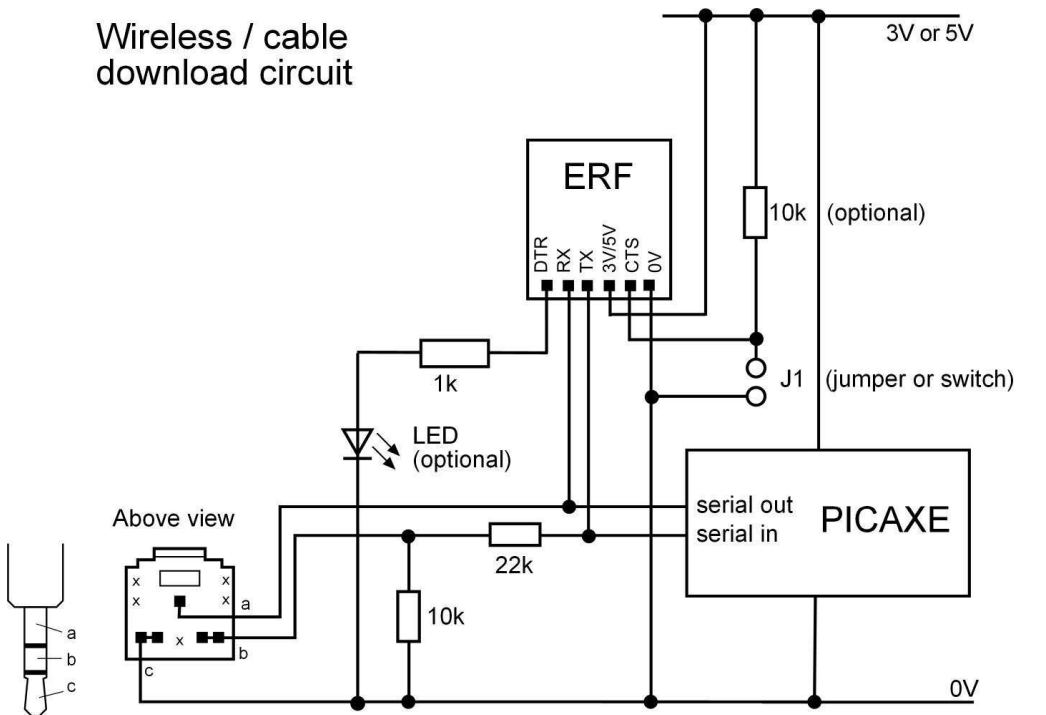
Wireless / cable download circuit

3V or 5V

ERF

DTR RX TX 3V/5V CTS 0V

10k (optional)

1k

J1 (jumper or switch)

LED (optional)

Above view

x x x x a

x

b

c

serial out
serial in

PICAXE

22k

10k

a
b
c

0V